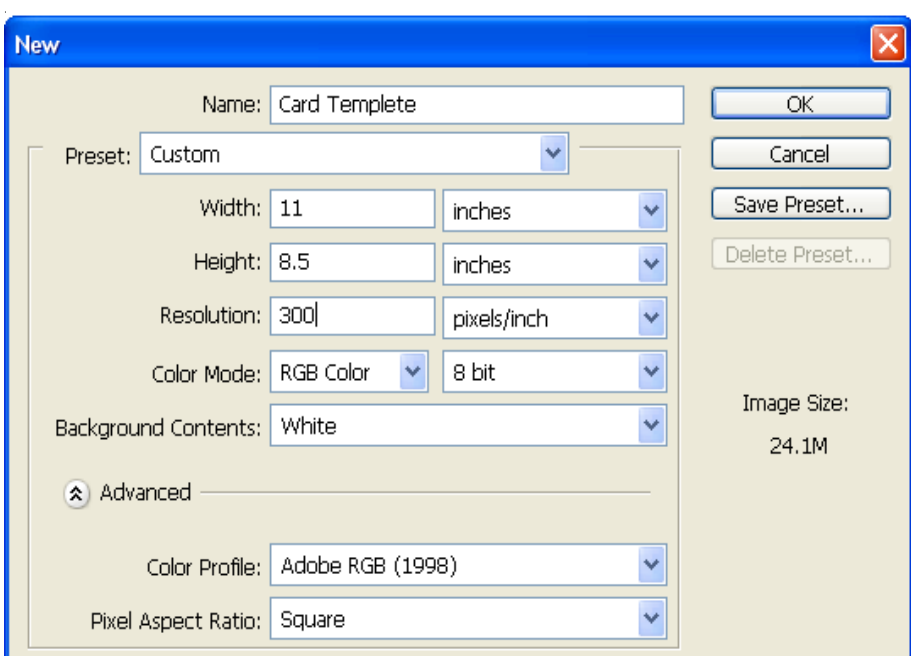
New

Name: Card Templete

Preset: Custom

Width: 11 inches

Height: 8.5 inches

Resolution: 300 pixels/inch

Color Mode: RGB Color 8 bit

Background Contents: White

Advanced

Color Profile: Adobe RGB (1998)

Pixel Aspect Ratio: Square

OK

Cancel

Save Preset...

Delete Preset...

Image Size:

24.1M